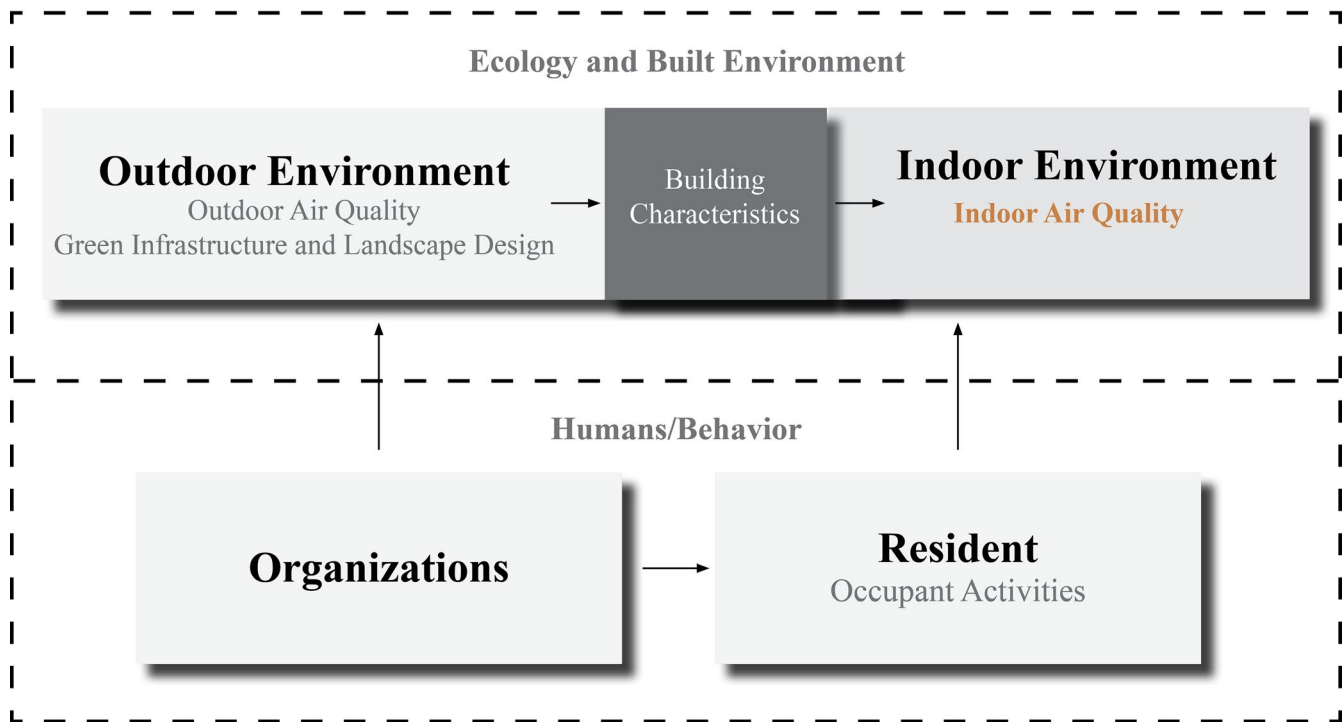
Ecology and Built Environment

Outdoor Environment
Outdoor Air Quality
Green Infrastructure and Landscape Design

Building Characteristics

Indoor Environment
Indoor Air Quality

Humans/Behavior

Organizations

Resident
Occupant Activities